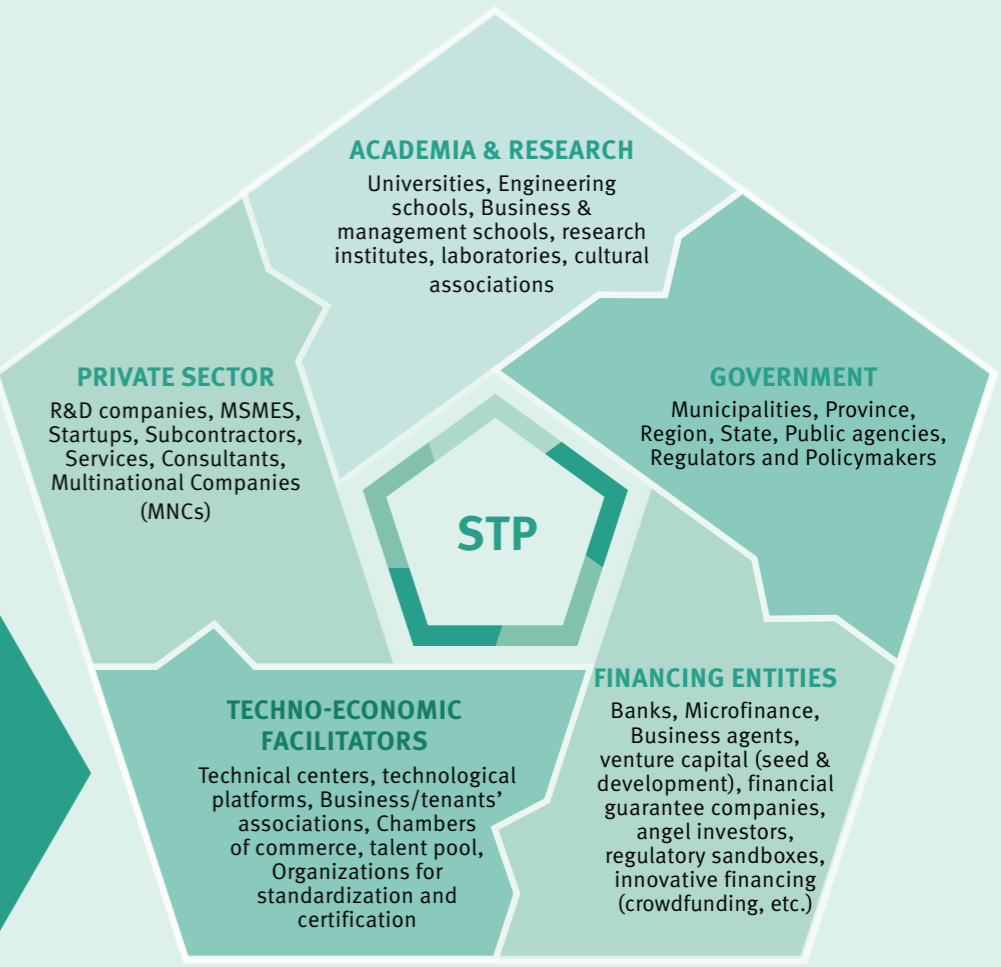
ACADEMIA & RESEARCH
Universities, Engineering schools, Business & management schools, research institutes, laboratories, cultural associations

PRIVATE SECTOR
R&D companies, MSMES, Startups, Subcontractors, Services, Consultants, Multinational Companies (MNCs)

GOVERNMENT
Municipalities, Province, Region, State, Public agencies, Regulators and Policymakers

STP

TECHNO-ECONOMIC FACILITATORS
Technical centers, technological platforms, Business/tenants' associations, Chambers of commerce, talent pool, Organizations for standardization and certification

FINANCING ENTITIES
Banks, Microfinance, Business agents, venture capital (seed & development), financial guarantee companies, angel investors, regulatory sandboxes, innovative financing (crowdfunding, etc.)